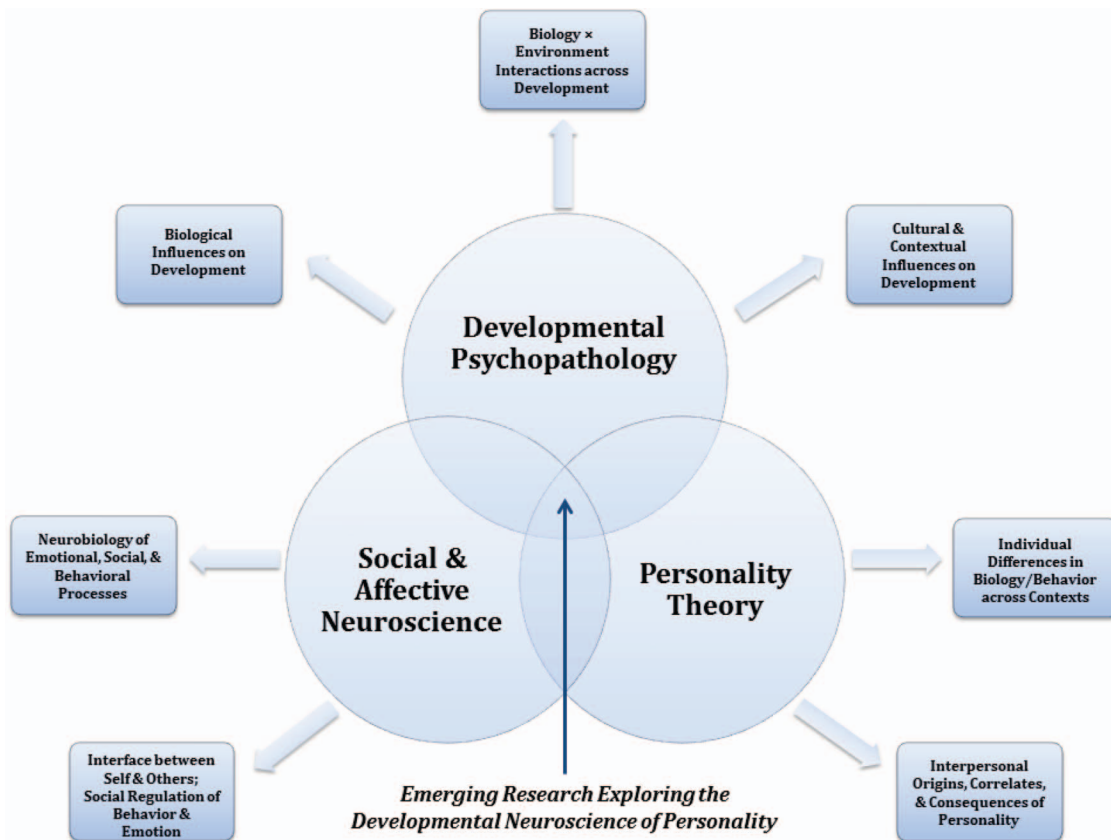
Biology × Environment Interactions across Development

Biological Influences on Development

Cultural & Contextual Influences on Development

Developmental Psychopathology

Neurobiology of Emotional, Social, & Behavioral Processes

Social & Affective Neuroscience

Personality Theory

Individual Differences in Biology/Behavior across Contexts

Interface between Self & Others; Social Regulation of Behavior & Emotion

Emerging Research Exploring the Developmental Neuroscience of Personality

Interpersonal Origins, Correlates, & Consequences of Personality